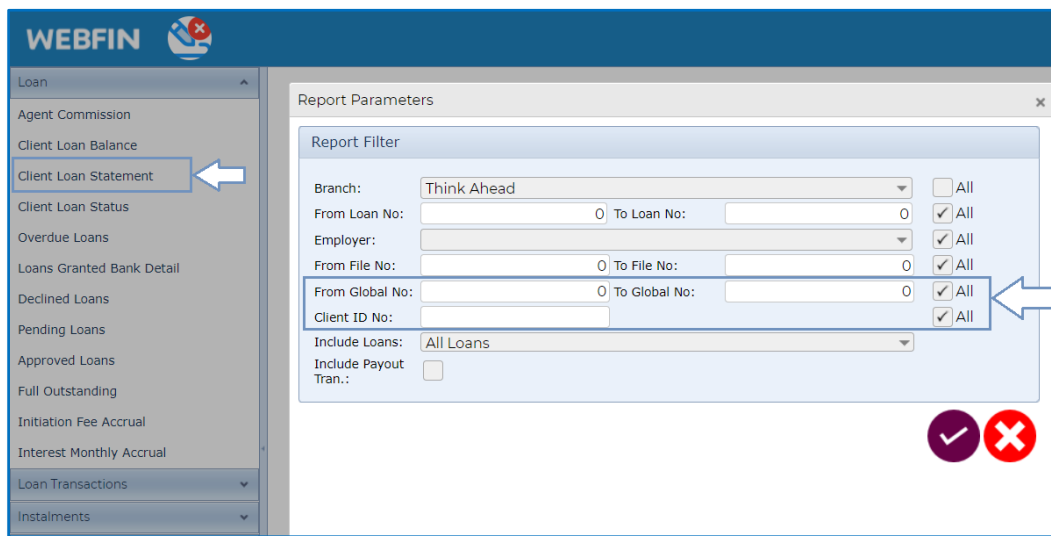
WEBFIN

Loan
Agent Commission
Client Loan Balance
Client Loan Statement
Client Loan Status
Overdue Loans
Loans Granted Bank Detail
Declined Loans
Pending Loans
Approved Loans
Full Outstanding
Initiation Fee Accrual
Interest Monthly Accrual
Loan Transactions
Instalments

Report Parameters
×

Report Filter

Branch: Think Ahead All
From Loan No: 0 To Loan No: 0 ✓ All
Employer: ✓ All
From File No: 0 To File No: 0 ✓ All
From Global No: 0 To Global No: 0 ✓ All
Client ID No: ✓ All
Include Loans: All Loans
Include Payout Tran.: